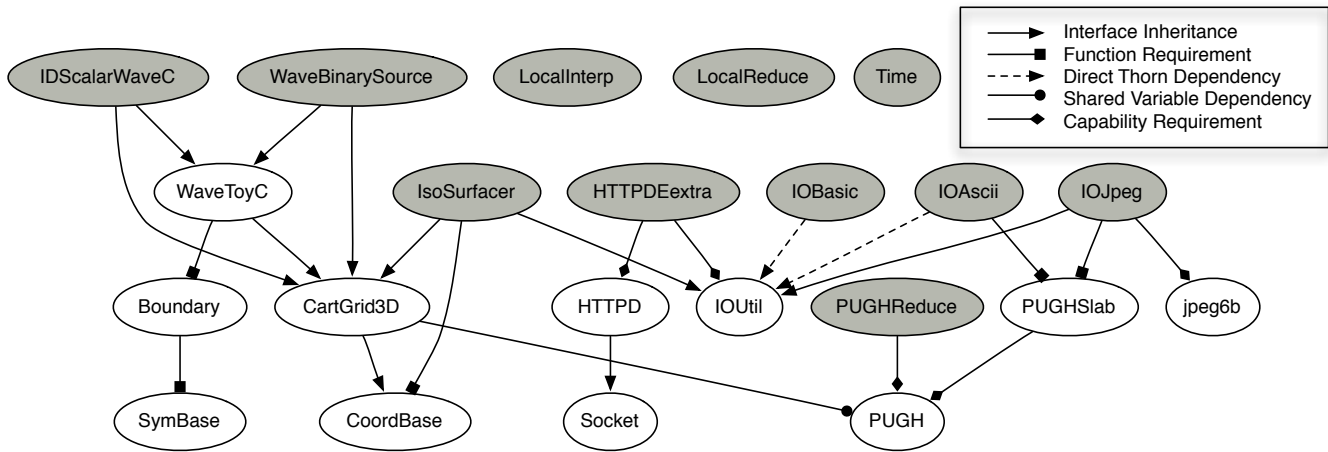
Interface Inheritance
Function Requirement
Direct Thorn Dependency
Shared Variable Dependency
Capability Requirement

IDScalarWaveC
WaveBinarySource
LocalInterp
LocalReduce
Time

WaveToyC
IsoSurfacer
HTTPDEextra
IOBasic
IOAscii
IOJpeg

Boundary
CartGrid3D
HTTPD
IOUtil
PUGHReduce
PUGHSlab
jpeg6b

SymBase
CoordBase
Socket
PUGH